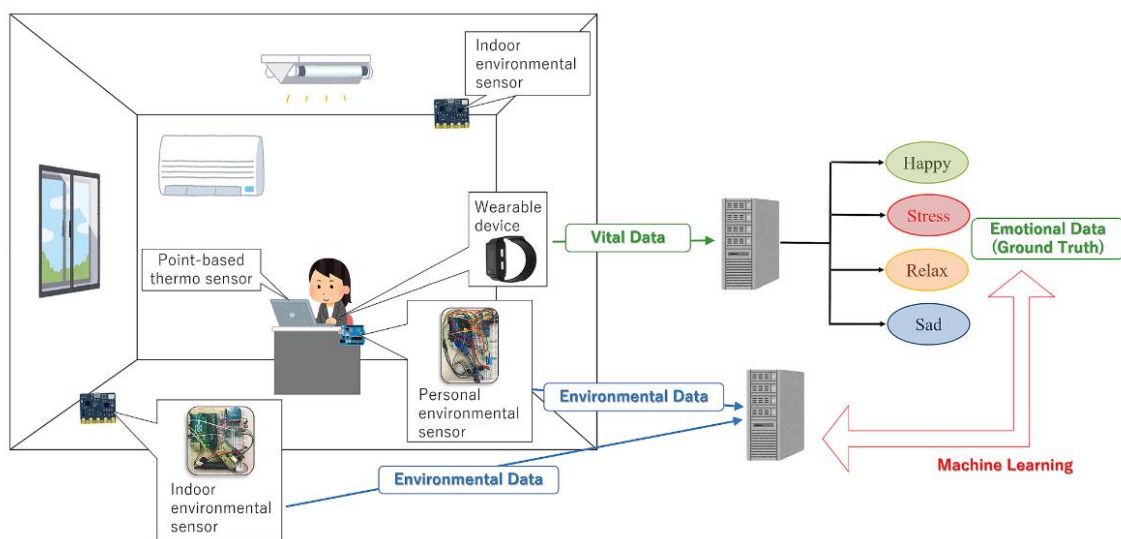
Indoor environmental sensor

Wearable device

Vital Data

Point-based thermo sensor

Personal environmental sensor

Environmental Data

Indoor environmental sensor

Environmental Data

Happy

Stress

Relax

Sad

Emotional Data (Ground Truth)

Machine Learning